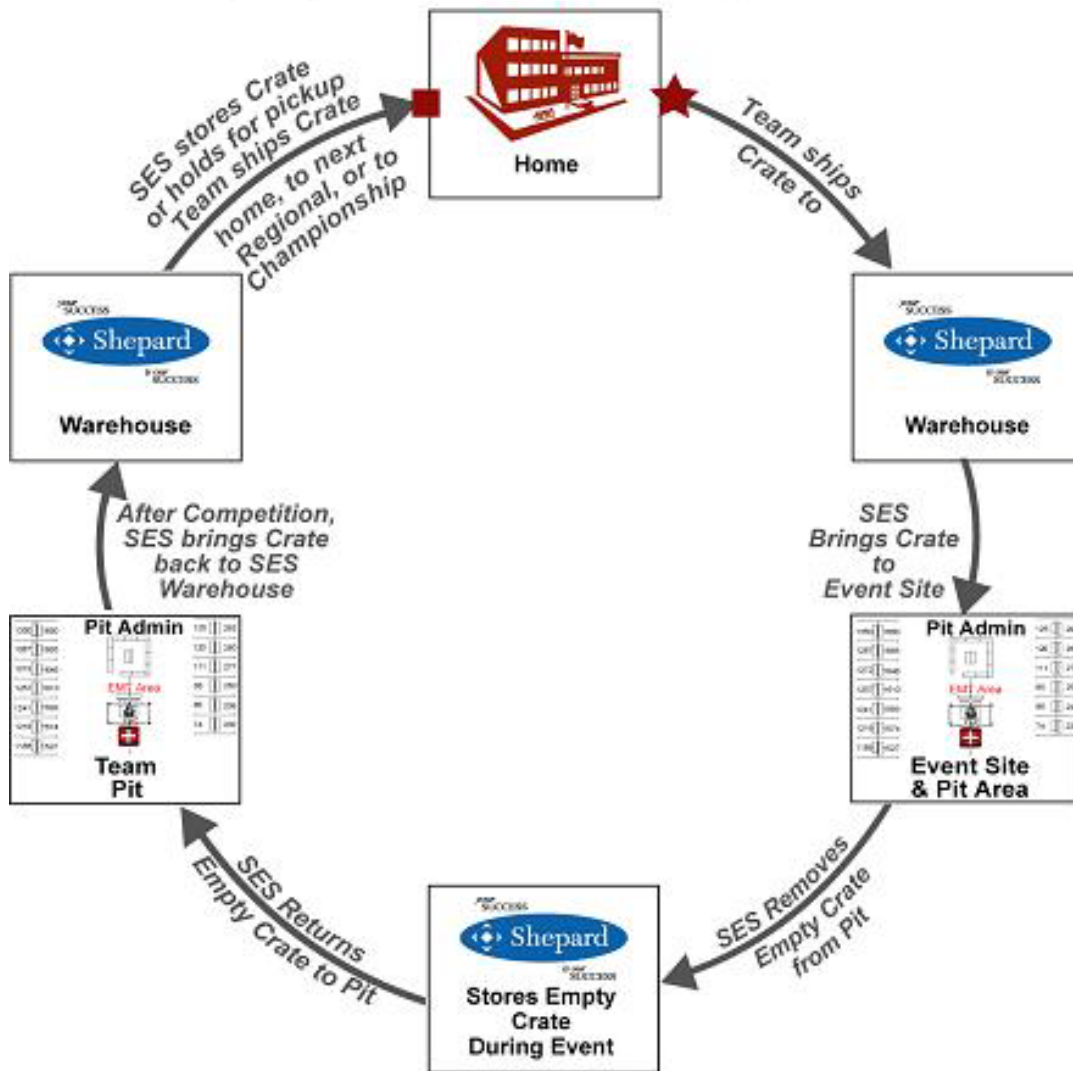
Home

Team ships Crate to

Warehouse

SES Brings Crate to Event Site

Pit Admin

EMT Area

Event Site & Pit Area

SES Removes Empty Crate from Pit

Stores Empty Crate During Event

SES Returns Empty Crate to Pit

Pit Admin

EMT Area

Team Pit

After Competition, SES brings Crate back to SES Warehouse

Warehouse

SES stores Crate or holds for pickup Team ships Crate home, to next Regional, or to Championship